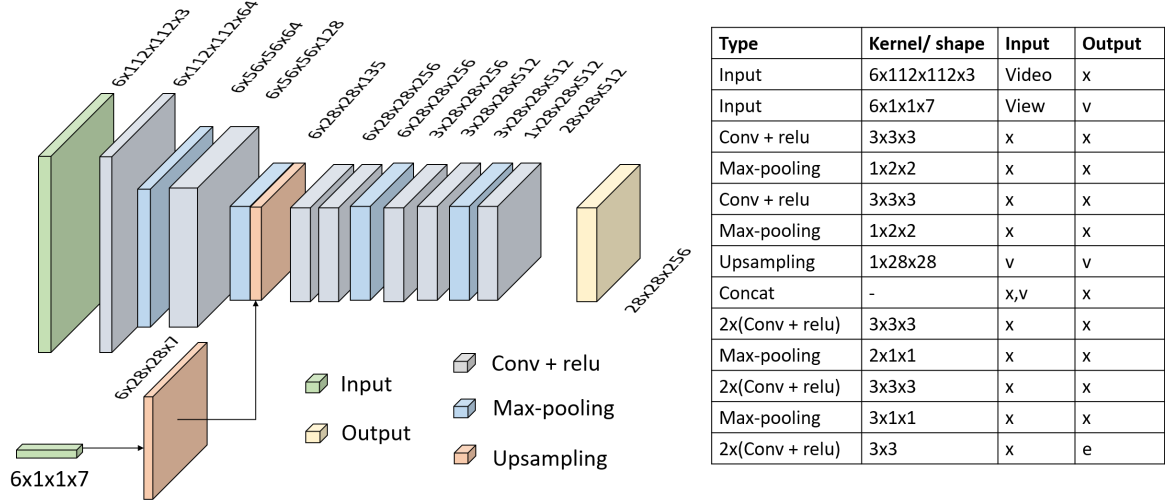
6x112x112x3
6x112x112x64
6x56x56x64
6x56x56x128
6x28x28x135
6x28x28x256
6x28x28x256
3x28x28x256
3x28x28x512
3x28x28x512
1x28x28x512
28x28x512
28x28x256
6x28x28x7
6x1x1x7

Input
Output
Conv + relu
Max-pooling
Upsampling

| Type | Kernel/ shape | Input | Output |
|---|---|---|---|
| Input | 6x112x112x3 | Video | x |
| Input | 6x1x1x7 | View | v |
| Conv + relu | 3x3x3 | x | x |
| Max-pooling | 1x2x2 | x | x |
| Conv + relu | 3x3x3 | x | x |
| Max-pooling | 1x2x2 | x | x |
| Upsampling | 1x28x28 | v | v |
| Concat | - | x,v | x |
| 2x(Conv + relu) | 3x3x3 | x | x |
| Max-pooling | 2x1x1 | x | x |
| 2x(Conv + relu) | 3x3x3 | x | x |
| Max-pooling | 3x1x1 | x | x |
| 2x(Conv + relu) | 3x3 | x | e |